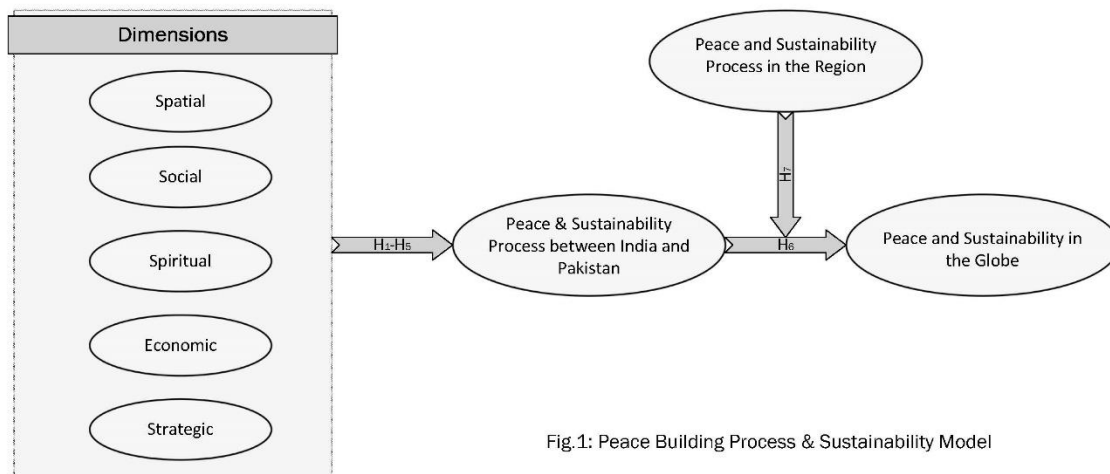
Dimensions

Spatial

Social

Spiritual

Economic

Strategic

$H_1$-$H_5$

Peace & Sustainability Process between India and Pakistan

Peace and Sustainability Process in the Region

$H_7$

$H_6$

Peace and Sustainability in the Globe

Fig.1: Peace Building Process & Sustainability Model